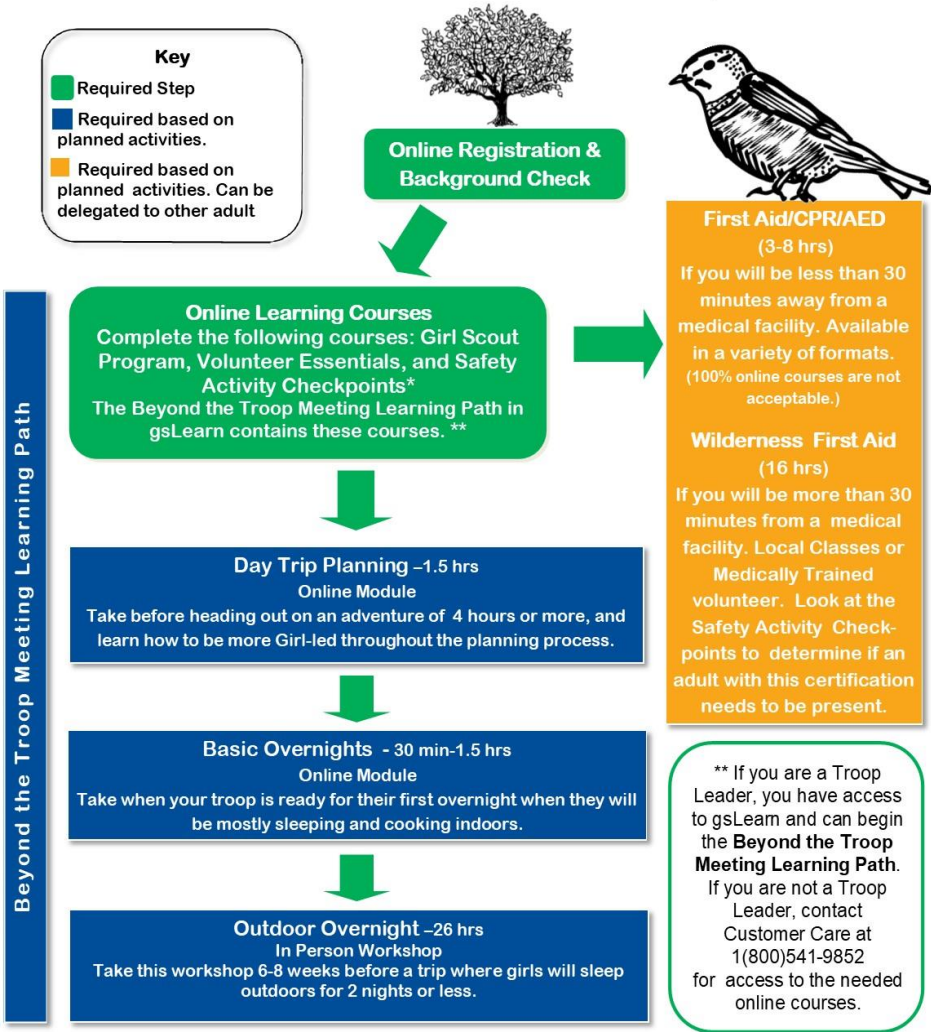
Key

Required Step

Required based on planned activities.

Required based on planned activities. Can be delegated to other adult

Online Registration & Background Check

Beyond the Troop Meeting Learning Path

Online Learning Courses
Complete the following courses: Girl Scout Program, Volunteer Essentials, and Safety Activity Checkpoints*
The Beyond the Troop Meeting Learning Path in gsLearn contains these courses. **

First Aid/CPR/AED
(3-8 hrs)
If you will be less than 30 minutes away from a medical facility. Available in a variety of formats.
(100% online courses are not acceptable.)

Wilderness First Aid
(16 hrs)
If you will be more than 30 minutes from a medical facility. Local Classes or Medically Trained volunteer. Look at the Safety Activity Checkpoints to determine if an adult with this certification needs to be present.

Day Trip Planning –1.5 hrs
Online Module
Take before heading out on an adventure of 4 hours or more, and learn how to be more Girl-led throughout the planning process.

Basic Overnights - 30 min-1.5 hrs
Online Module
Take when your troop is ready for their first overnight when they will be mostly sleeping and cooking indoors.

** If you are a Troop Leader, you have access to gsLearn and can begin the Beyond the Troop Meeting Learning Path. If you are not a Troop Leader, contact Customer Care at 1(800)541-9852 for access to the needed online courses.

Outdoor Overnight –26 hrs
In Person Workshop
Take this workshop 6-8 weeks before a trip where girls will sleep outdoors for 2 nights or less.